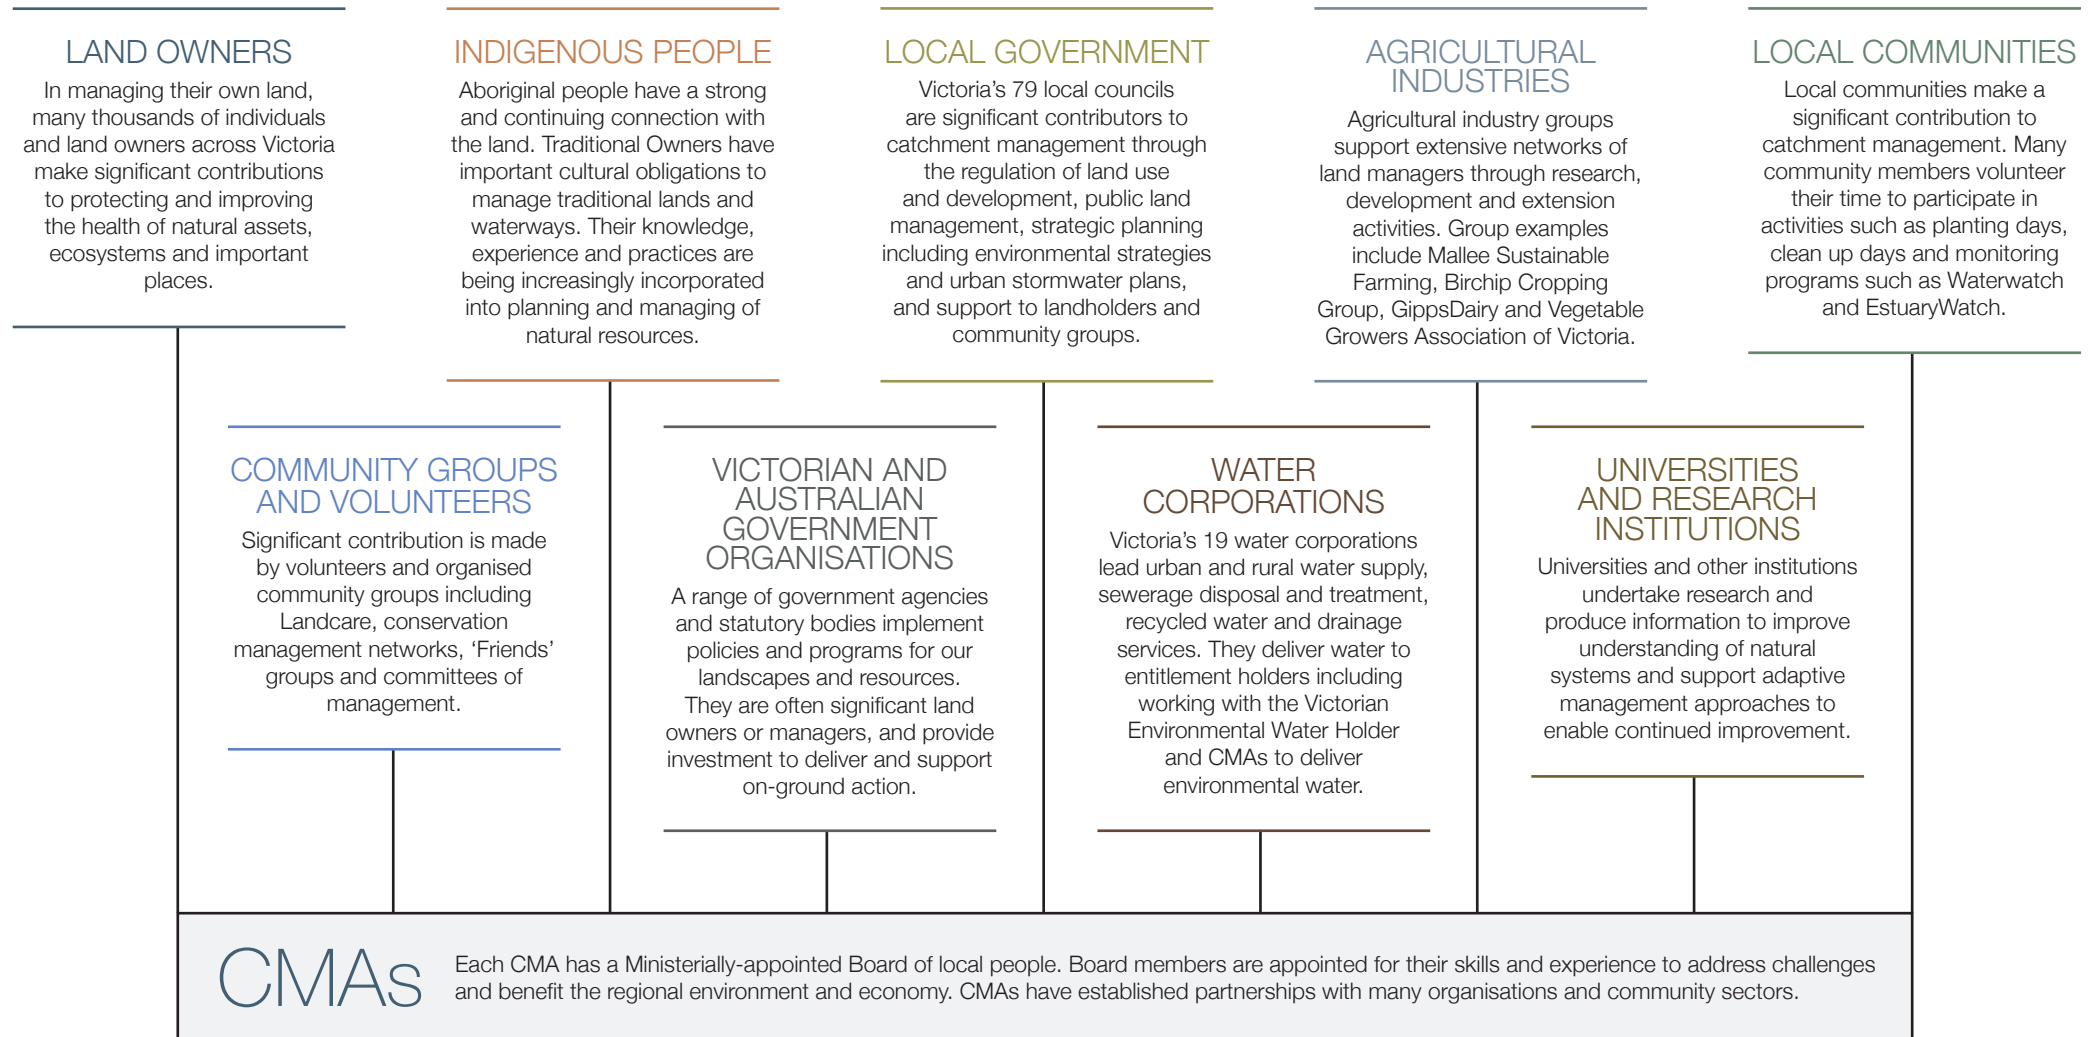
LAND OWNERS

In managing their own land, many thousands of individuals and land owners across Victoria make significant contributions to protecting and improving the health of natural assets, ecosystems and important places.

INDIGENOUS PEOPLE

Aboriginal people have a strong and continuing connection with the land. Traditional Owners have important cultural obligations to manage traditional lands and waterways. Their knowledge, experience and practices are being increasingly incorporated into planning and managing of natural resources.

LOCAL GOVERNMENT

Victoria's 79 local councils are significant contributors to catchment management through the regulation of land use and development, public land management, strategic planning including environmental strategies and urban stormwater plans, and support to landholders and community groups.

AGRICULTURAL INDUSTRIES

Agricultural industry groups support extensive networks of land managers through research, development and extension activities. Group examples include Mallee Sustainable Farming, Birchip Cropping Group, GippsDairy and Vegetable Growers Association of Victoria.

LOCAL COMMUNITIES

Local communities make a significant contribution to catchment management. Many community members volunteer their time to participate in activities such as planting days, clean up days and monitoring programs such as Waterwatch and EstuaryWatch.

COMMUNITY GROUPS AND VOLUNTEERS

Significant contribution is made by volunteers and organised community groups including Landcare, conservation management networks, 'Friends' groups and committees of management.

VICTORIAN AND AUSTRALIAN GOVERNMENT ORGANISATIONS

A range of government agencies and statutory bodies implement policies and programs for our landscapes and resources. They are often significant land owners or managers, and provide investment to deliver and support on-ground action.

WATER CORPORATIONS

Victoria's 19 water corporations lead urban and rural water supply, sewerage disposal and treatment, recycled water and drainage services. They deliver water to entitlement holders including working with the Victorian Environmental Water Holder and CMAs to deliver environmental water.

UNIVERSITIES AND RESEARCH INSTITUTIONS

Universities and other institutions undertake research and produce information to improve understanding of natural systems and support adaptive management approaches to enable continued improvement.

CMAs

Each CMA has a Ministerially-appointed Board of local people. Board members are appointed for their skills and experience to address challenges and benefit the regional environment and economy. CMAs have established partnerships with many organisations and community sectors.